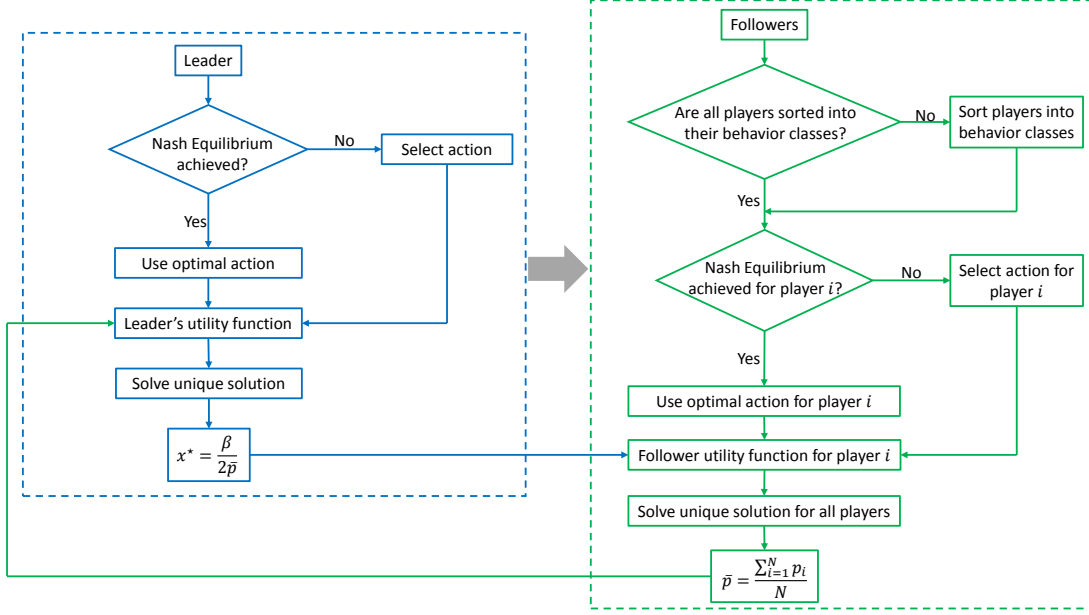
Leader

Nash Equilibrium achieved?

No

Select action

Yes

Use optimal action

Leader's utility function

Solve unique solution

$x^{\star} = \frac{\beta}{2\bar{p}}$

Followers

Are all players sorted into their behavior classes?

No

Sort players into behavior classes

Yes

Nash Equilibrium achieved for player $i$?

No

Select action for player $i$

Yes

Use optimal action for player $i$

Follower utility function for player $i$

Solve unique solution for all players

$\bar{p} = \frac{\sum_{i=1}^{N} p_i}{N}$